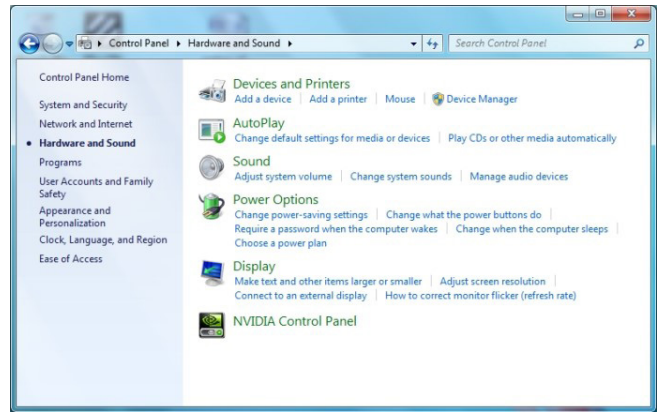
▸ Control Panel ▸ Hardware and Sound ▸

Search Control Panel

Control Panel Home

System and Security

Network and Internet

Hardware and Sound

Programs

User Accounts and Family Safety

Appearance and Personalization

Clock, Language, and Region

Ease of Access

Devices and Printers
Add a device | Add a printer | Mouse | Device Manager

AutoPlay
Change default settings for media or devices | Play CDs or other media automatically

Sound
Adjust system volume | Change system sounds | Manage audio devices

Power Options
Change power-saving settings | Change what the power buttons do | Require a password when the computer wakes | Change when the computer sleeps | Choose a power plan

Display
Make text and other items larger or smaller | Adjust screen resolution | Connect to an external display | How to correct monitor flicker (refresh rate)

NVIDIA Control Panel